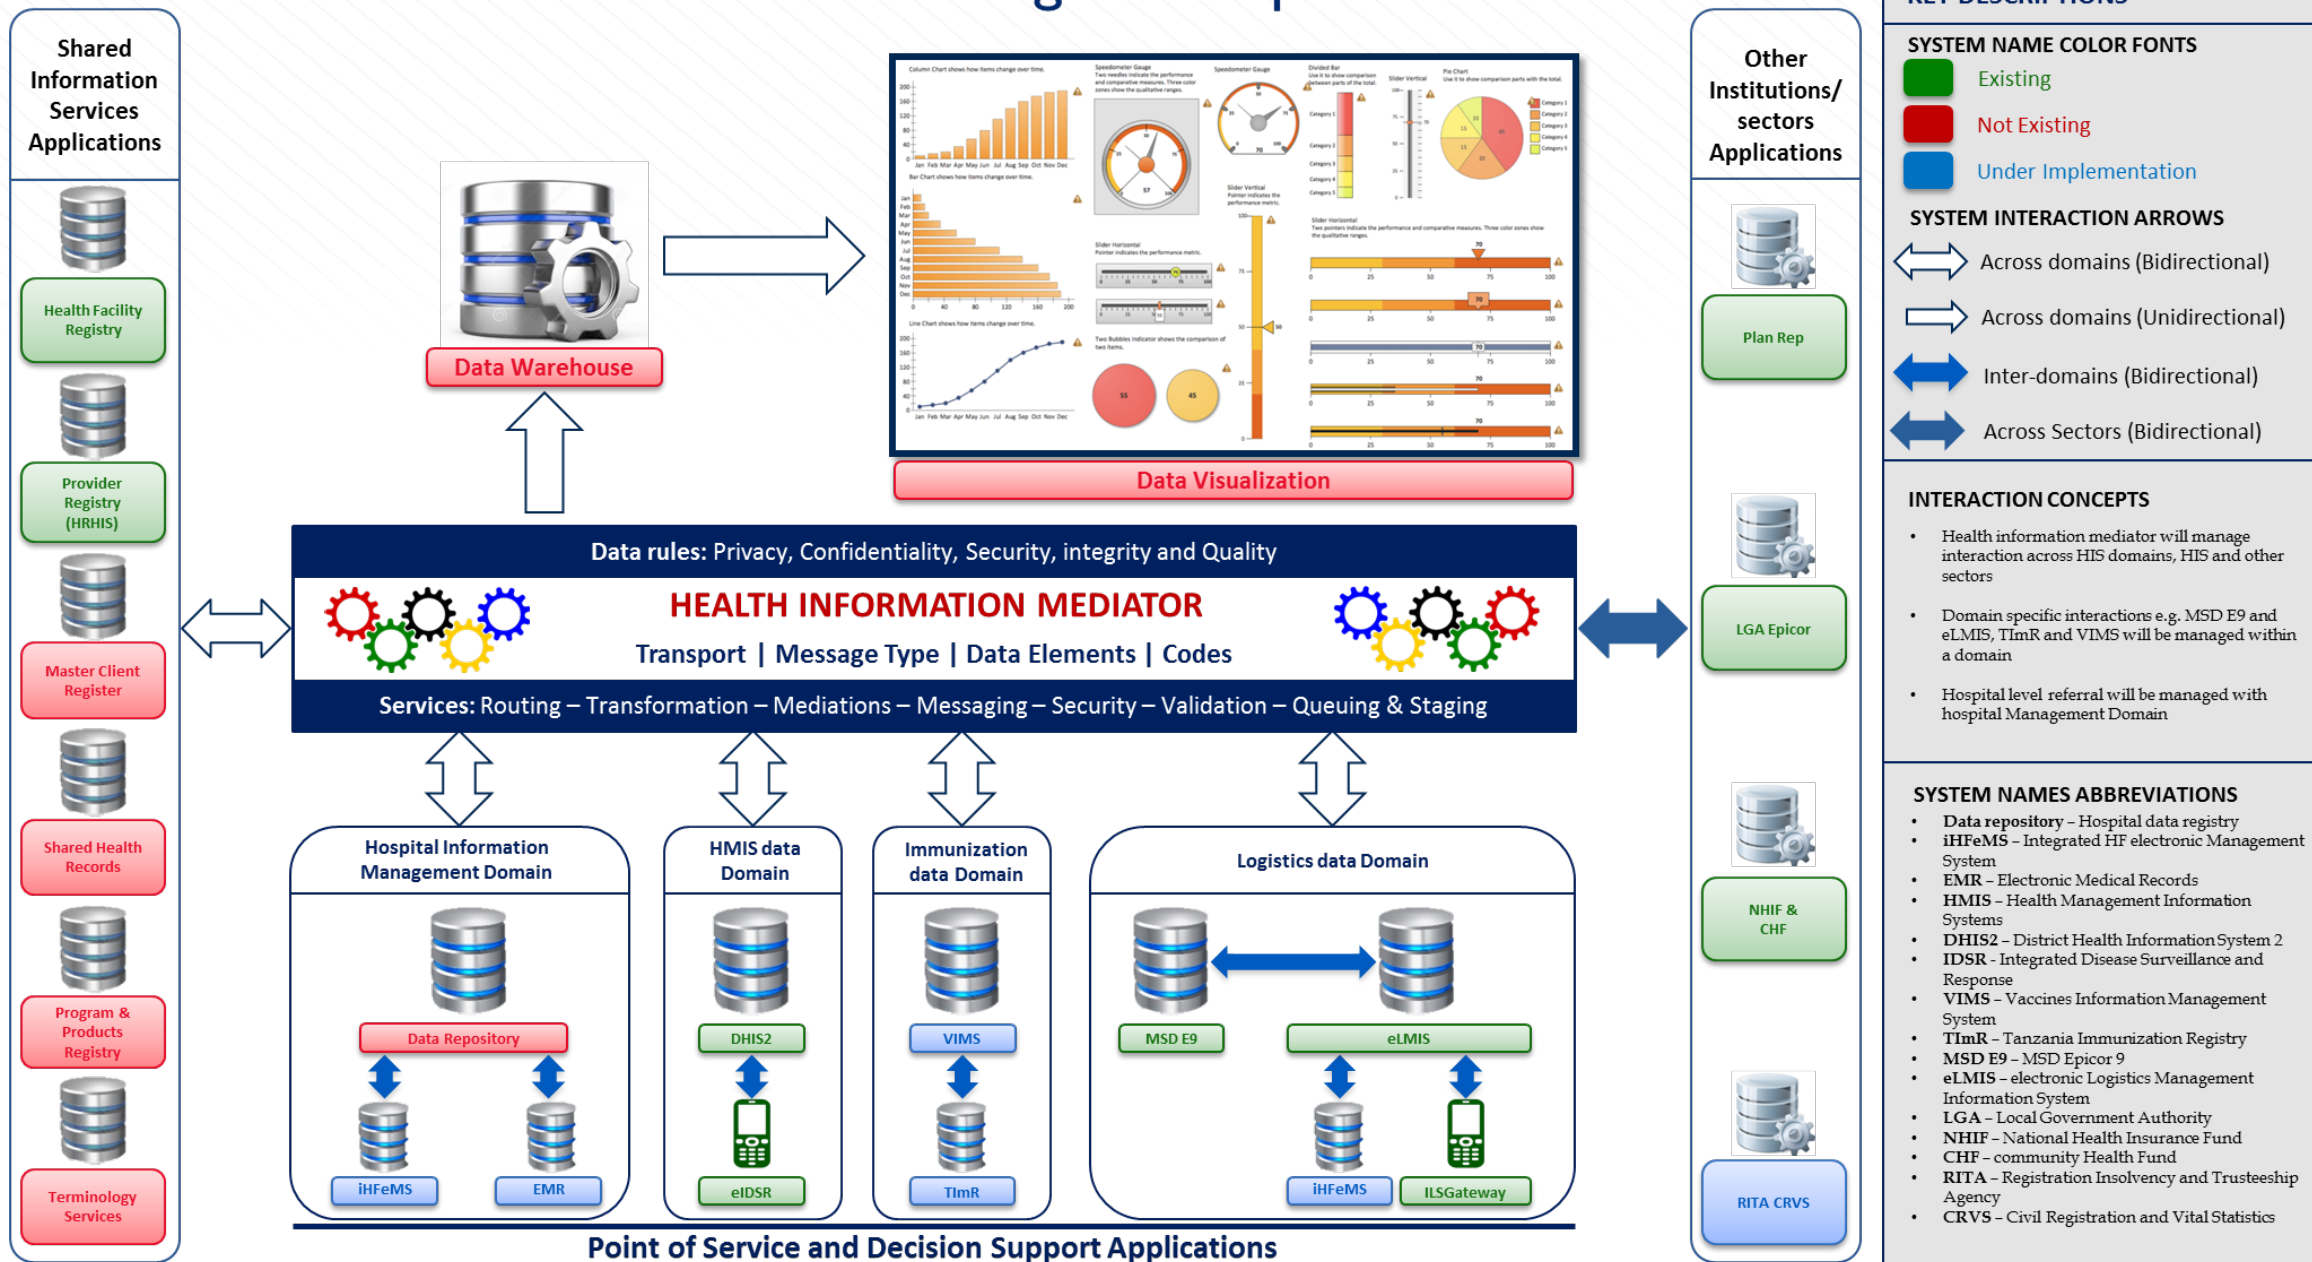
Shared Information Services Applications

Health Facility Registry

Provider Registry (HRHIS)

Master Client Register

Shared Health Records

Program & Products Registry

Terminology Services

Data Warehouse

Data Visualization

Other Institutions/ sectors Applications

Plan Rep

LGA Epicor

NHIF & CHF

RITA CRVS

SYSTEM NAME COLOR FONTS
Existing
Not Existing
Under Implementation

SYSTEM INTERACTION ARROWS
Across domains (Bidirectional)
Across domains (Unidirectional)
Inter-domains (Bidirectional)
Across Sectors (Bidirectional)

INTERACTION CONCEPTS
• Health information mediator will manage interaction across HIS domains, HIS and other sectors
• Domain specific interactions e.g. MSD E9 and eLMIS, TImR and VIMS will be managed within a domain
• Hospital level referral will be managed with hospital Management Domain

SYSTEM NAMES ABBREVIATIONS
• Data repository – Hospital data registry
• iHFeMS – Integrated HF electronic Management System
• EMR – Electronic Medical Records
• HMIS – Health Management Information Systems
• DHIS2 – District Health Information System 2
• IDSR - Integrated Disease Surveillance and Response
• VIMS – Vaccines Information Management System
• TImR – Tanzania Immunization Registry
• MSD E9 – MSD Epicor 9
• eLMIS – electronic Logistics Management Information System
• LGA – Local Government Authority
• NHIF – National Health Insurance Fund
• CHF – community Health Fund
• RITA – Registration Insolvency and Trusteeship Agency
• CRVS – Civil Registration and Vital Statistics

Data rules: Privacy, Confidentiality, Security, integrity and Quality
HEALTH INFORMATION MEDIATOR
Transport | Message Type | Data Elements | Codes
Services: Routing – Transformation – Mediations – Messaging – Security – Validation – Queuing & Staging

Hospital Information Management Domain
Data Repository
iHFeMS
EMR

HMIS data Domain
DHIS2
eIDSR

Immunization data Domain
VIMS
TImR

Logistics data Domain
MSD E9
eLMIS
iHFeMS
ILSGateway

Point of Service and Decision Support Applications